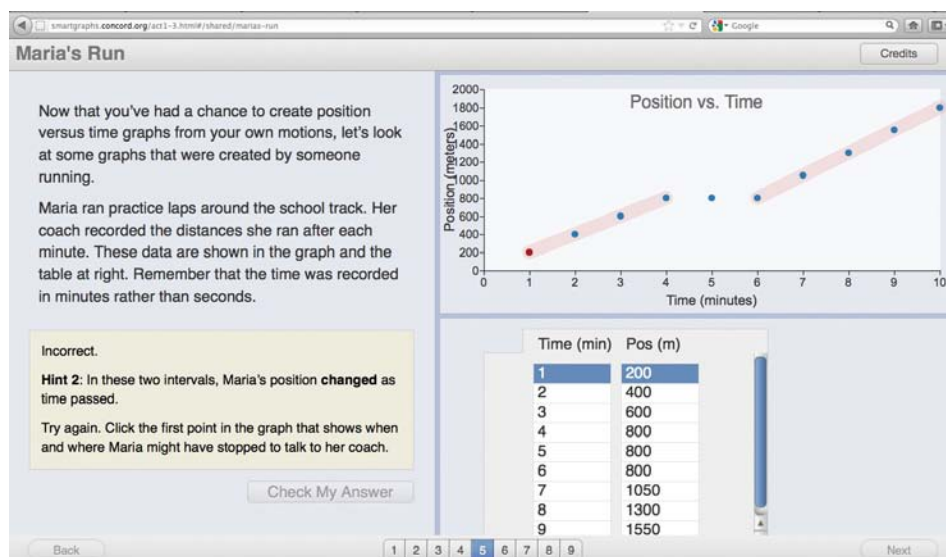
smartgraphs.concord.org/act1-3.html#/shared/marias-run

Google

Maria's Run

Credits

Now that you've had a chance to create position versus time graphs from your own motions, let's look at some graphs that were created by someone running.

Maria ran practice laps around the school track. Her coach recorded the distances she ran after each minute. These data are shown in the graph and the table at right. Remember that the time was recorded in minutes rather than seconds.

Incorrect.

**Hint 2**: In these two intervals, Maria's position **changed** as time passed.

Try again. Click the first point in the graph that shows when and where Maria might have stopped to talk to her coach.

Check My Answer

Position vs. Time

2000
1800
1600
1400
1200
1000
800
600
400
200
0

Position (meters)

0 1 2 3 4 5 6 7 8 9 10

Time (minutes)

| Time (min) | Pos (m) |
|---|---|
| 1 | 200 |
| 2 | 400 |
| 3 | 600 |
| 4 | 800 |
| 5 | 800 |
| 6 | 800 |
| 7 | 1050 |
| 8 | 1300 |
| 9 | 1550 |

Back

1 2 3 4 5 6 7 8 9

Next